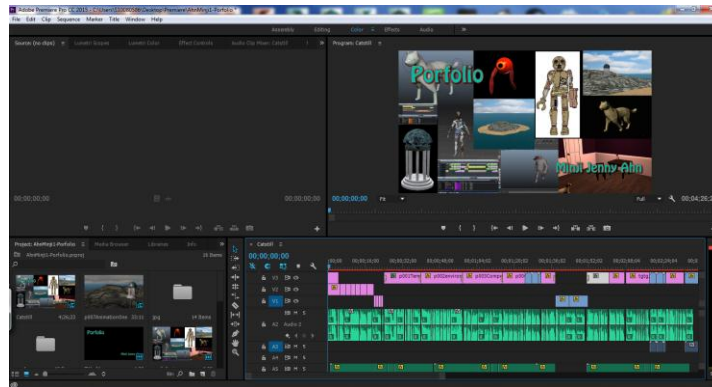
Adobe Premiere Pro CC 2015 - C:\Users\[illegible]\Desktop\Premiere\AhnMinJ1-Portfolio
File Edit Clip Sequence Marker Title Window Help
Assembly Editing Color Effects Audio
Source: (no clips) Lumetri Scopes Lumetri Color Effect Controls Audio Clip Mixer: Catalt0
Program: Catalt0
Portfolio
Minji Jenny Ahn
00;00;00;00
00;00;00;00
00;00;00;00
Fit
Full
00;04;26;2
Project: AhnMinJ1-Portfolio Media Browser Libraries Info
AhnMinJ1-Portfolio.prproj
14 Items
Catalt0 4;26;22
p003AnimationLine 33;11
jpg
14 Items
Portfolio
Catalt0
00;00;00;00
V3
V2
V1
A1
A2 Audio 2
A3
A4
A5
p003Teny
p003Jenny
p003Compo
Untitled